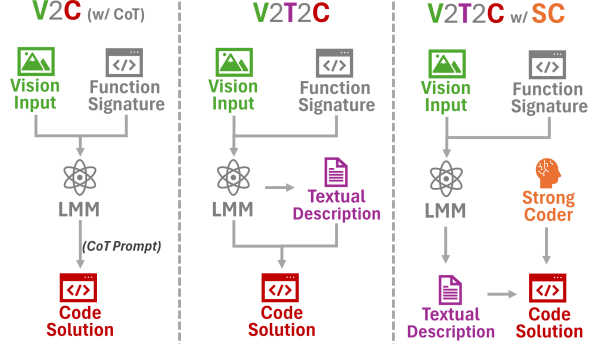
V2C (w/ CoT)

Vision Input

Function Signature

LMM

(CoT Prompt)

Code Solution

V2T2C

Vision Input

Function Signature

LMM

Textual Description

Code Solution

V2T2C w/ SC

Vision Input

Function Signature

LMM

Strong Coder

Textual Description

Code Solution